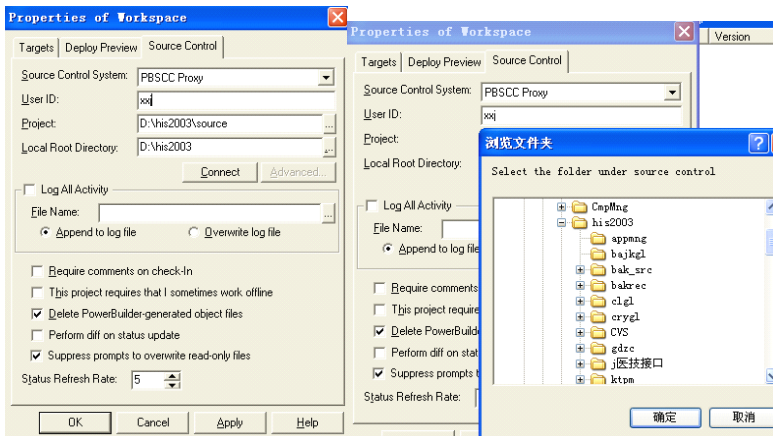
Properties of Workspace

Targets | Deploy Preview | Source Control

Source Control System: PBSCC Proxy

User ID: xxj

Project: D:\his2003\source

Local Root Directory: D:\his2003

Connect | Advanced...

Log All Activity

File Name:

Append to log file | Overwrite log file

Require comments on check-In

This project requires that I sometimes work offline

Delete PowerBuilder-generated object files

Perform diff on status update

Suppress prompts to overwrite read-only files

Status Refresh Rate: 5

OK | Cancel | Apply | Help

Properties of Workspace

Targets | Deploy Preview | Source Control

Source Control System: PBSCC Proxy

User ID: xxj

Project:

Local Root Directory:

Log All Activity

File Name:

Append to log file

Require comments

This project require

Delete PowerBuilde

Perform diff on stat

Suppress prompts t

Status Refresh Rate:

Version

浏览文件夹

Select the folder under source control

CmpMng
his2003
appmng
bajkgl
bak_src
bakrec
clgl
crygl
CVS
gdzc
j医技接口
ktpm

确定 | 取消